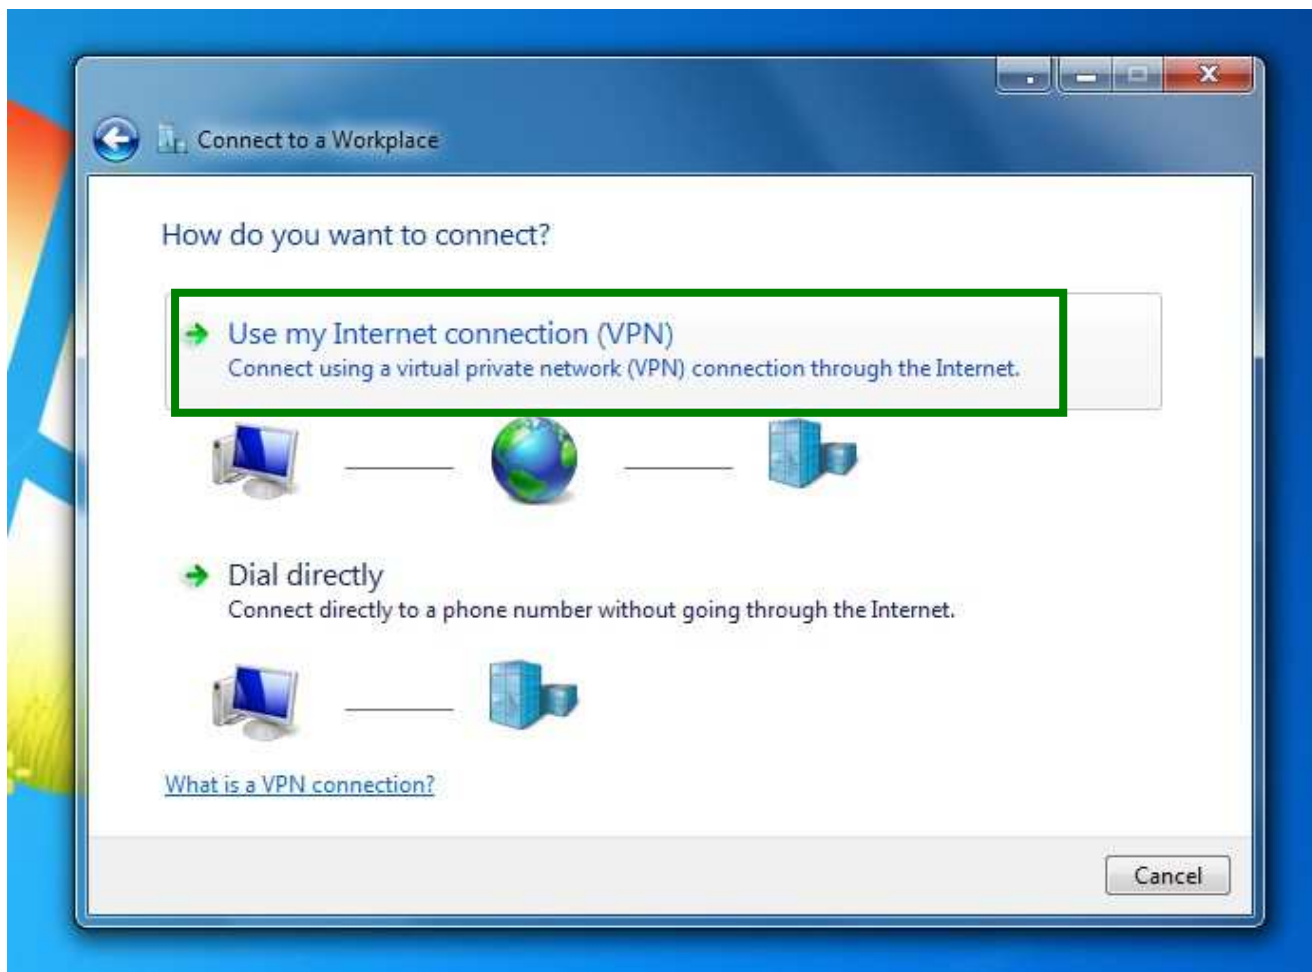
Connect to a Workplace

How do you want to connect?

Use my Internet connection (VPN)
Connect using a virtual private network (VPN) connection through the Internet.

Dial directly
Connect directly to a phone number without going through the Internet.

What is a VPN connection?

Cancel